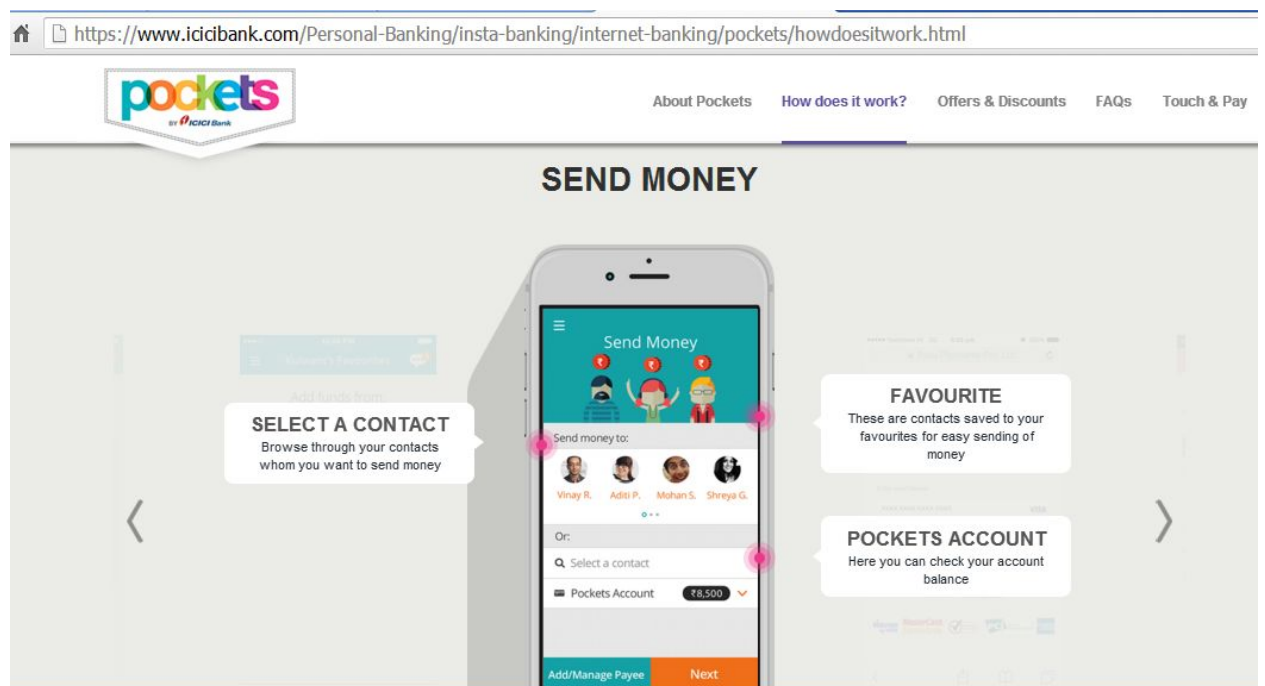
https://www.icicibank.com/Personal-Banking/insta-banking/internet-banking/pockets/howdoesitwork.html

pockets BY ICICI Bank

About Pockets How does it work? Offers & Discounts FAQs Touch & Pay

SEND MONEY

Send Money

SELECT A CONTACT
Browse through your contacts whom you want to send money

Send money to:

Vinay R. Aditi P. Mohan S. Shreya G.

FAVOURITE
These are contacts saved to your favourites for easy sending of money

Or:

Select a contact

POCKETS ACCOUNT
Here you can check your account balance

Pockets Account ₹8,500

Add/Manage Payee Next